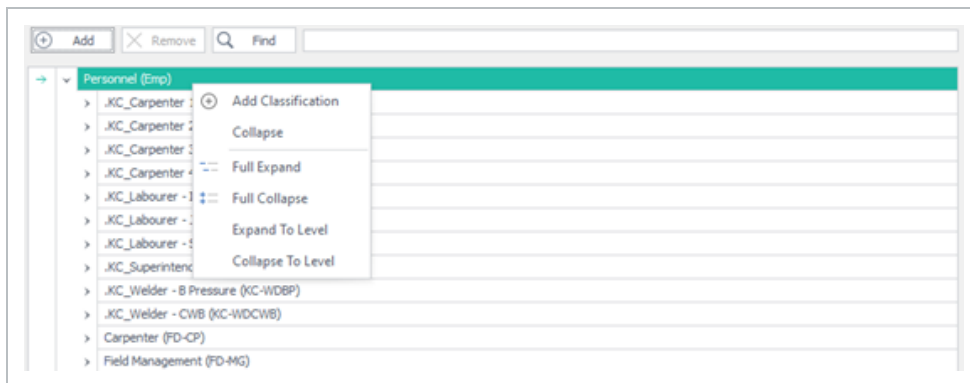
Add
Remove
Find

Personnel (Emp)
.KC_Carpenter 1
.KC_Carpenter 2
.KC_Carpenter 3
.KC_Carpenter 4
.KC_Labourer - 1
.KC_Labourer - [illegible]
.KC_Labourer - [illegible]
.KC_Superintend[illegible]
.KC_Welder - B Pressure (KC-WDBP)
.KC_Welder - CWB (KC-WDCWB)
Carpenter (FD-CP)
Field Management (FD-MG)

Add Classification
Collapse
Full Expand
Full Collapse
Expand To Level
Collapse To Level